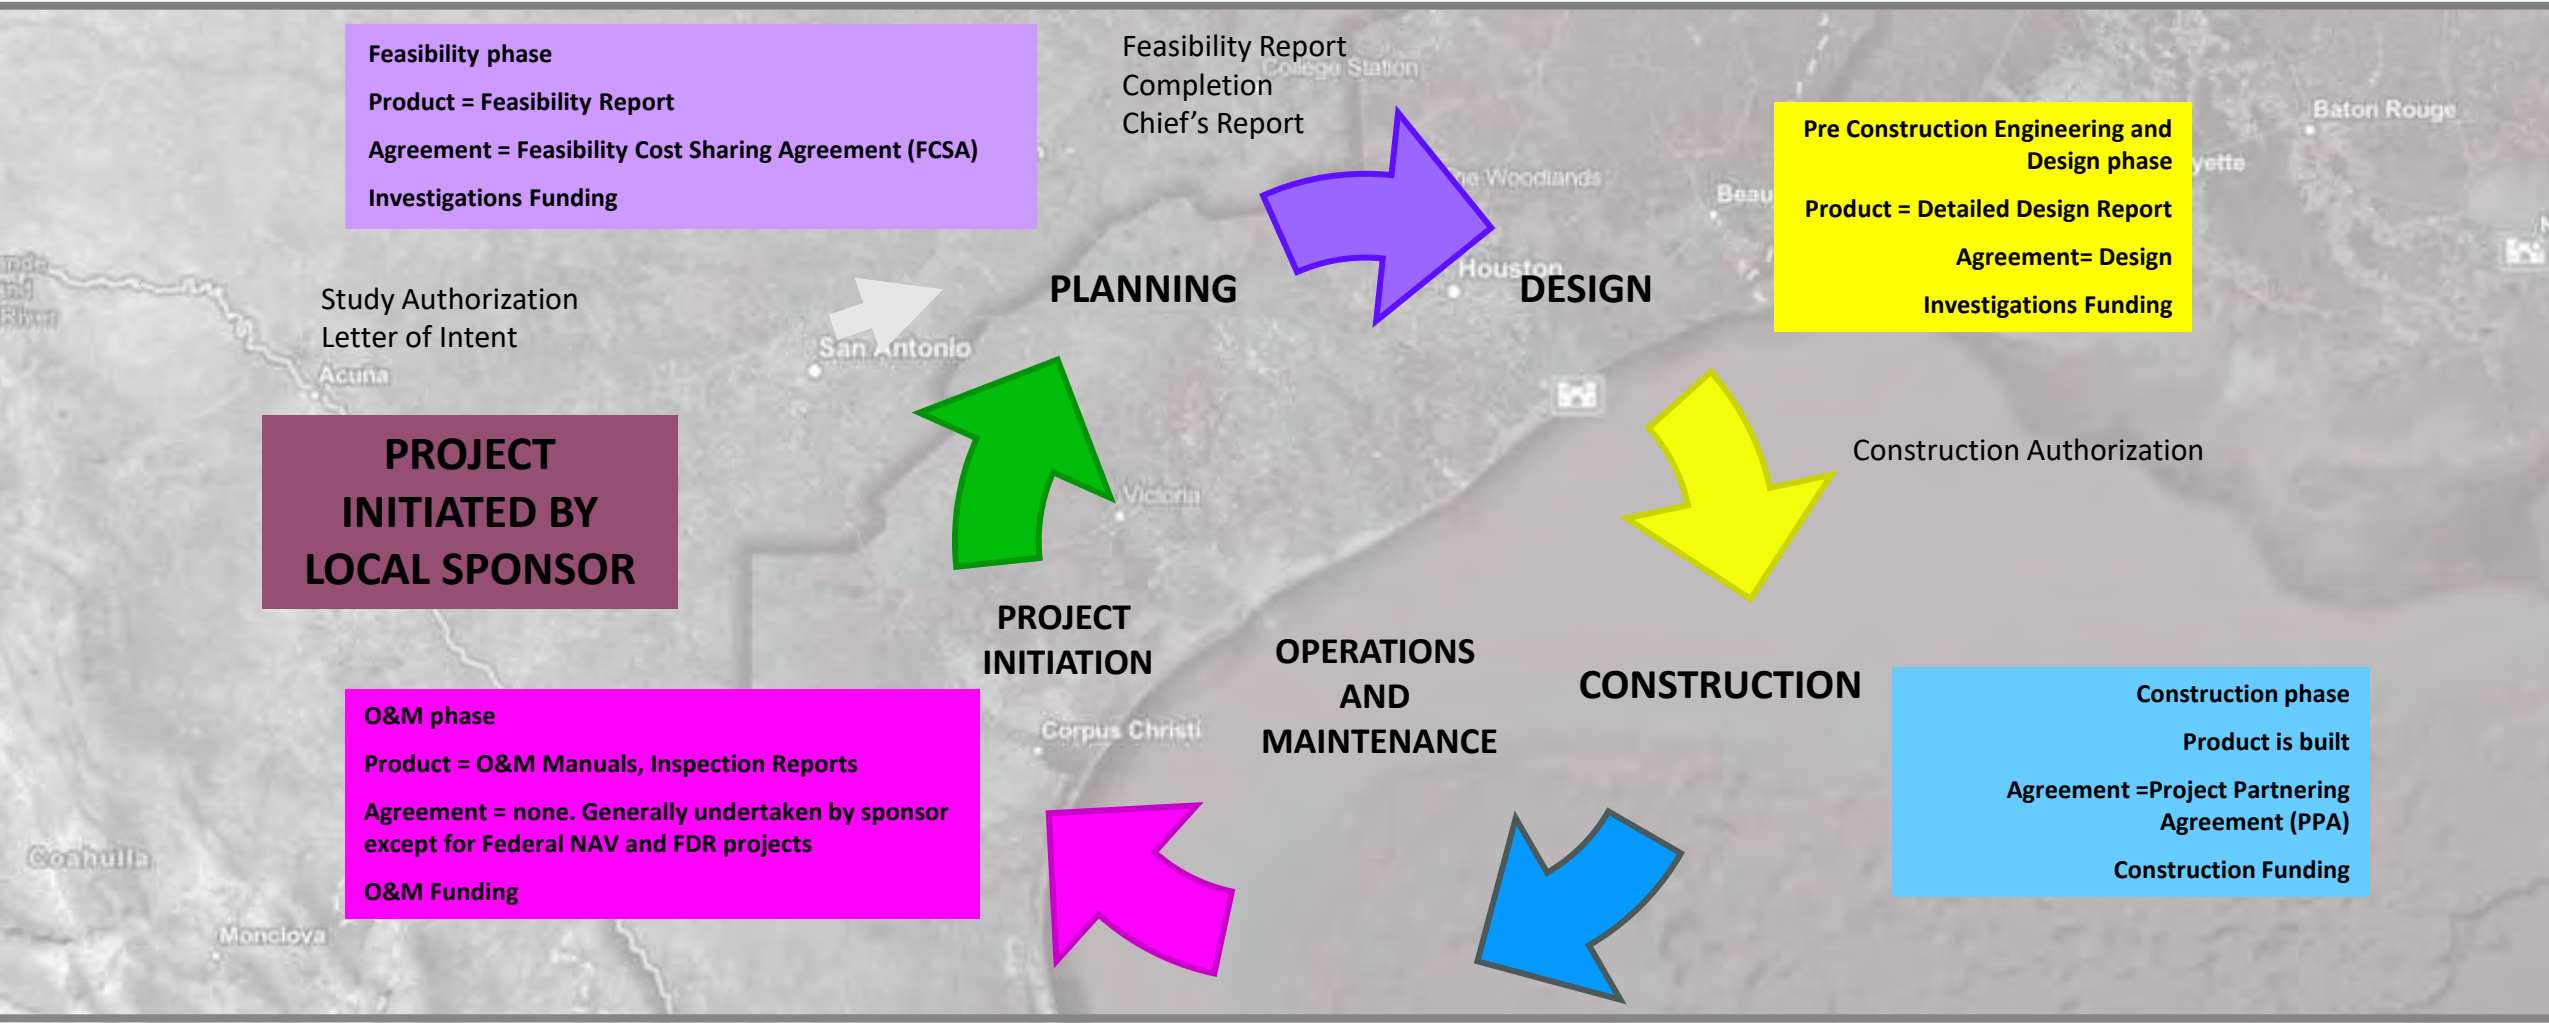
Feasibility phase

Product = Feasibility Report

Agreement = Feasibility Cost Sharing Agreement (FCSA)

Investigations Funding

Feasibility Report
Completion
Chief's Report

Pre Construction Engineering and Design phase

Product = Detailed Design Report

Agreement= Design

Investigations Funding

Study Authorization
Letter of Intent

PLANNING

DESIGN

PROJECT INITIATED BY LOCAL SPONSOR

Construction Authorization

PROJECT INITIATION

OPERATIONS AND MAINTENANCE

CONSTRUCTION

O&M phase

Product = O&M Manuals, Inspection Reports

Agreement = none. Generally undertaken by sponsor except for Federal NAV and FDR projects

O&M Funding

Construction phase

Product is built

Agreement =Project Partnering Agreement (PPA)

Construction Funding

College Station
The Woodlands
Beau
Houston
Baton Rouge
yette
San Antonio
Acuna
Victoria
Corpus Christi
Coahuila
Monclova
Grande
and
River